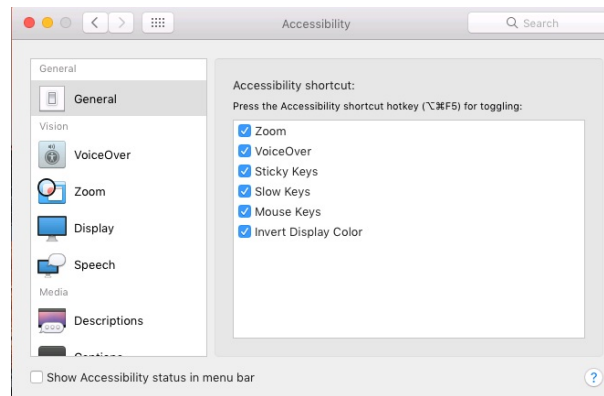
Accessibility

Search

General

General

Vision

VoiceOver

Zoom

Display

Speech

Media

Descriptions

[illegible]

Accessibility shortcut:

Press the Accessibility shortcut hotkey (⌥⌘F5) for toggling:

Zoom

VoiceOver

Sticky Keys

Slow Keys

Mouse Keys

Invert Display Color

Show Accessibility status in menu bar

?